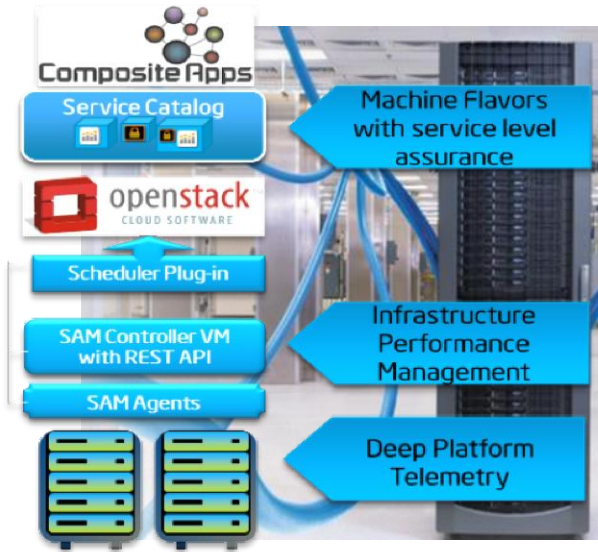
Composite Apps

Service Catalog

Machine Flavors with service level assurance

openstack
CLOUD SOFTWARE

Scheduler Plug-in

SAM Controller VM with REST API

Infrastructure Performance Management

SAM Agents

Deep Platform Telemetry